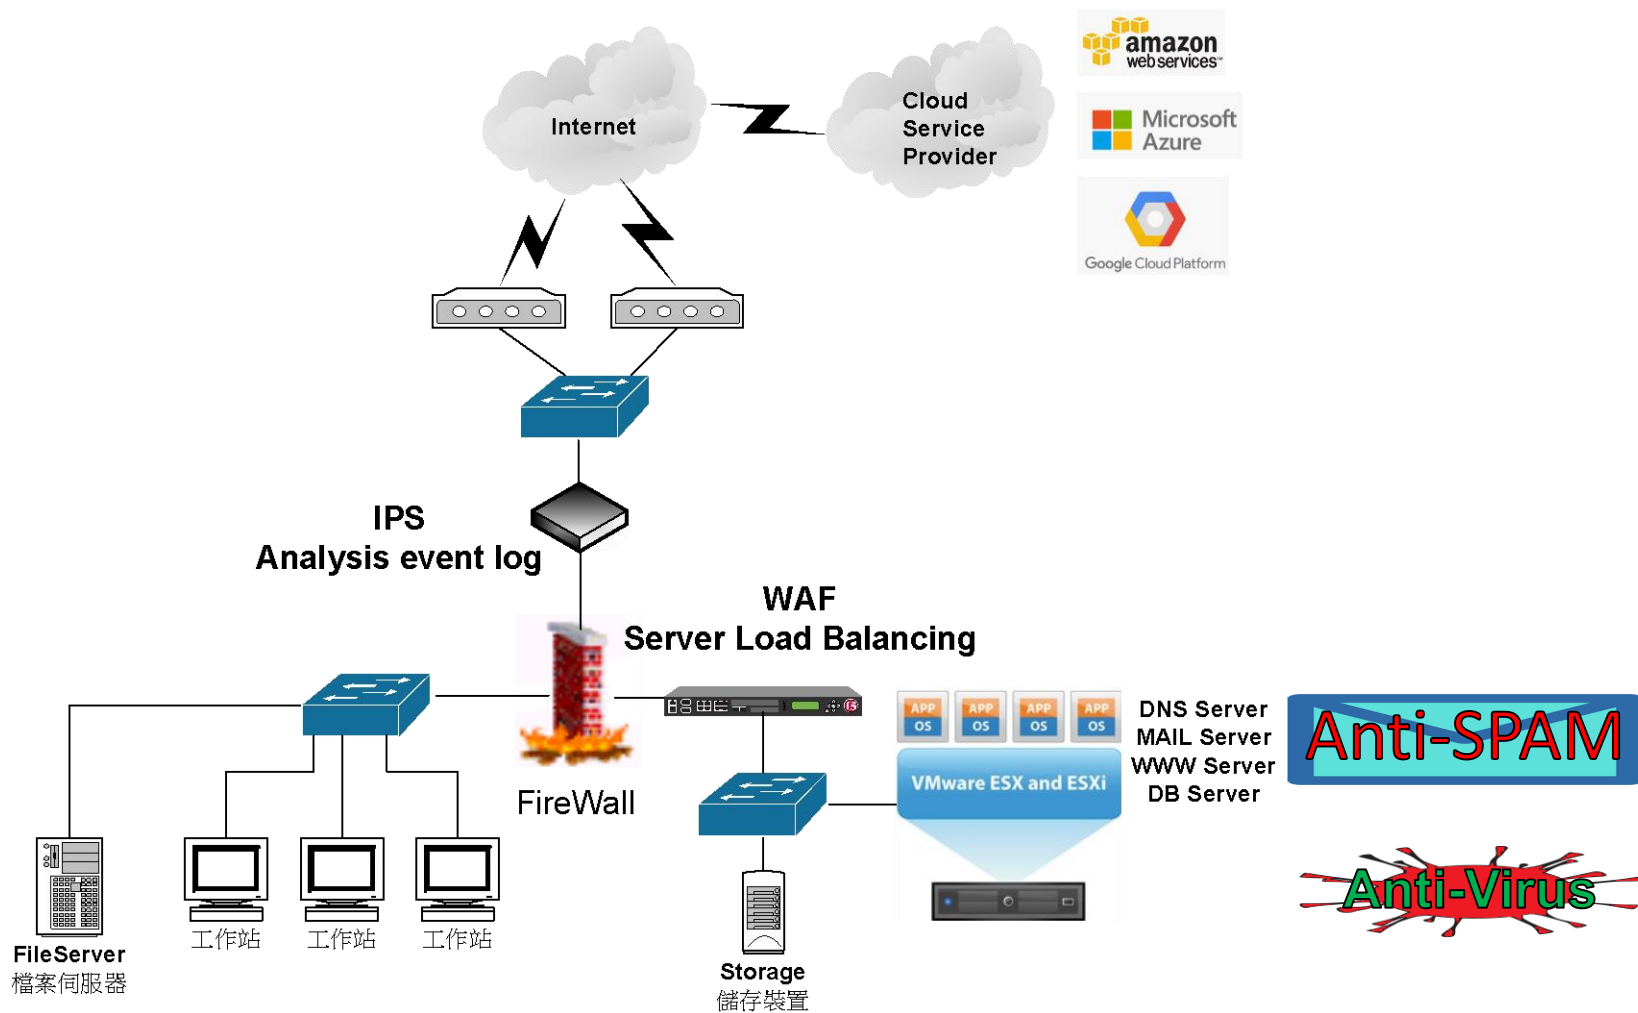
Internet

Cloud Service Provider

amazon web services

Microsoft Azure

Google Cloud Platform

IPS
Analysis event log

WAF
Server Load Balancing

FireWall

APP OS APP OS APP OS APP OS

VMware ESX and ESXi

DNS Server
MAIL Server
WWW Server
DB Server

Anti-SPAM

Anti-Virus

FileServer
檔案伺服器

工作站 工作站 工作站

Storage
儲存裝置